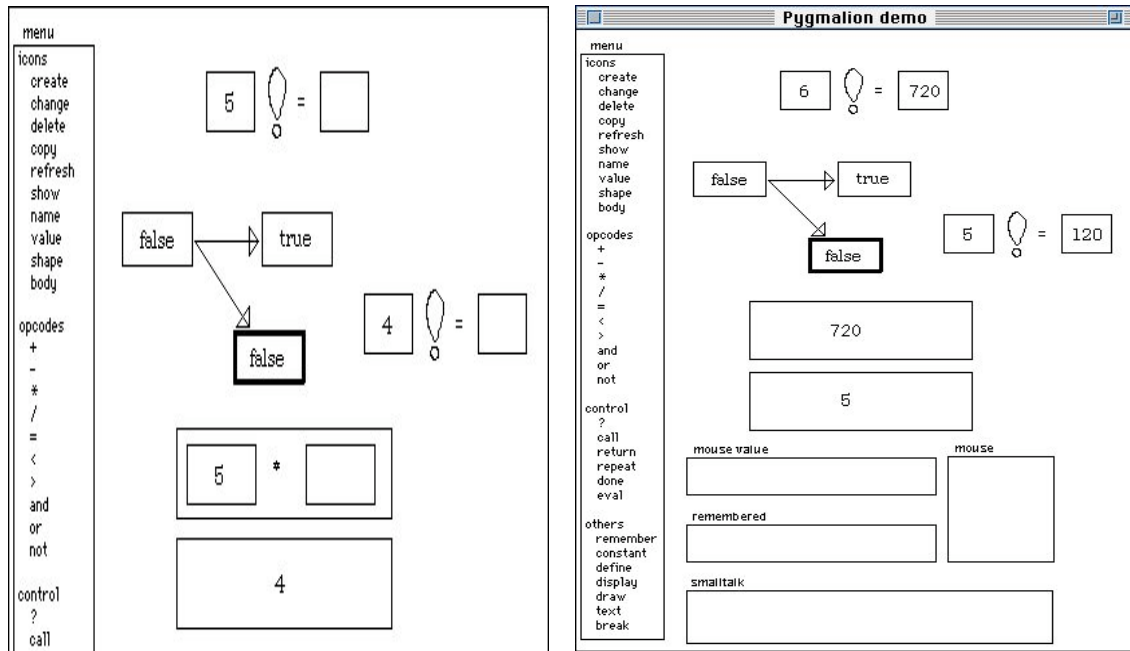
menu
icons
create
change
delete
copy
refresh
show
name
value
shape
body

opcodes
+
-
*
/
=
<
>
and
or
not

control
?
call

5 = 

false true

false

4 = 

5 *

4

Pygmalion demo

menu
icons
create
change
delete
copy
refresh
show
name
value
shape
body

opcodes
+
-
*
/
=
<
>
and
or
not

control
?
call
return
repeat
done
eval

others
remember
constant
define
display
draw
text
break

6 = 720

false true

false

5 = 120

720

5

mouse value

mouse

remembered

smalltalk